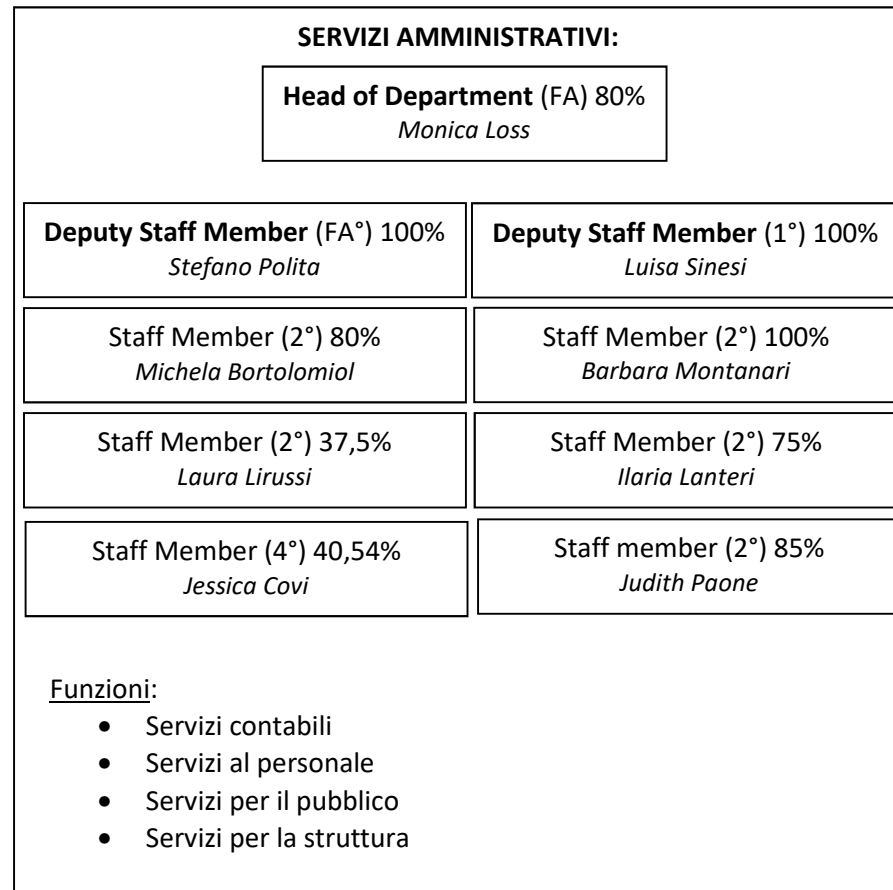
SERVIZI AMMINISTRATIVI:

Head of Department (FA) 80%
Monica Loss

Deputy Staff Member (FA°) 100%
Stefano Polita

Deputy Staff Member (1°) 100%
Luisa Sinesi

Staff Member (2°) 80%
Michela Bortolomiol

Staff Member (2°) 100%
Barbara Montanari

Staff Member (2°) 37,5%
Laura Lirussi

Staff Member (2°) 75%
Ilaria Lanteri

Staff Member (4°) 40,54%
Jessica Covi

Staff member (2°) 85%
Judith Paone

Funzioni:
- Servizi contabili
- Servizi al personale
- Servizi per il pubblico
- Servizi per la struttura